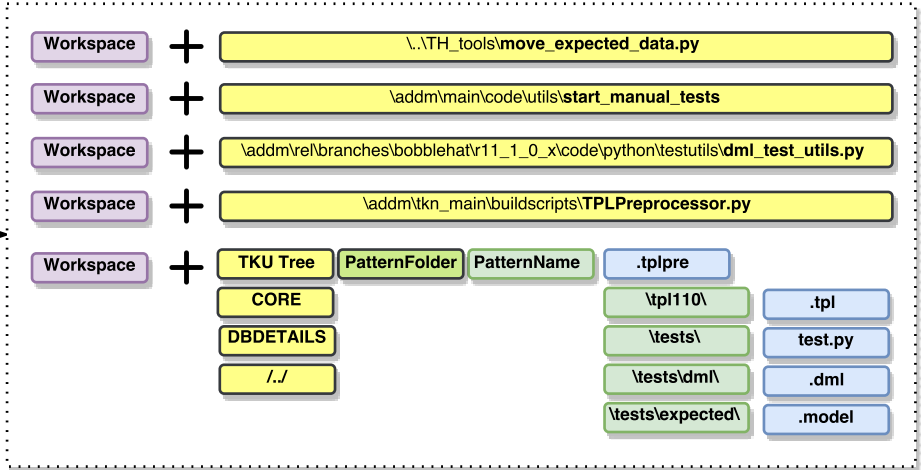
Workspace + \..\TH_tools\move_expected_data.py

Workspace + \addm\main\code\utils\start_manual_tests

Workspace + \addm\rel\branches\bobblehat\r11_1_0_x\code\python\testutils\dml_test_utils.py

Workspace + \addm\tkn_main\buildscripts\TPLPreprocessor.py

Workspace + TKU Tree PatternFolder PatternName .tplpre

CORE

DBDETAILS

/../

\tpl110\

\tests\

\tests\dml\

\tests\expected\

.tpl

test.py

.dml

.model